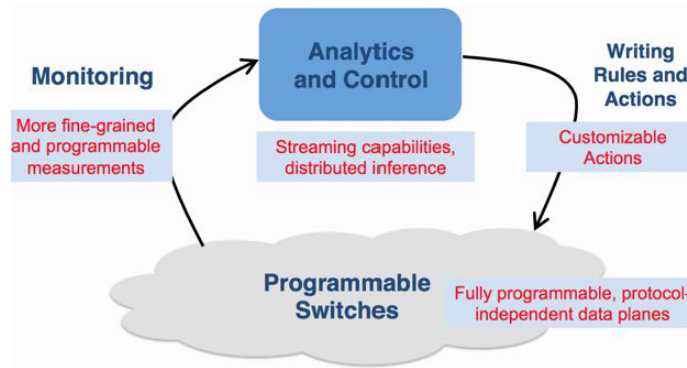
Analytics and Control

Monitoring

Writing Rules and Actions

More fine-grained and programmable measurements

Streaming capabilities, distributed inference

Customizable Actions

Programmable Switches

Fully programmable, protocol-independent data planes